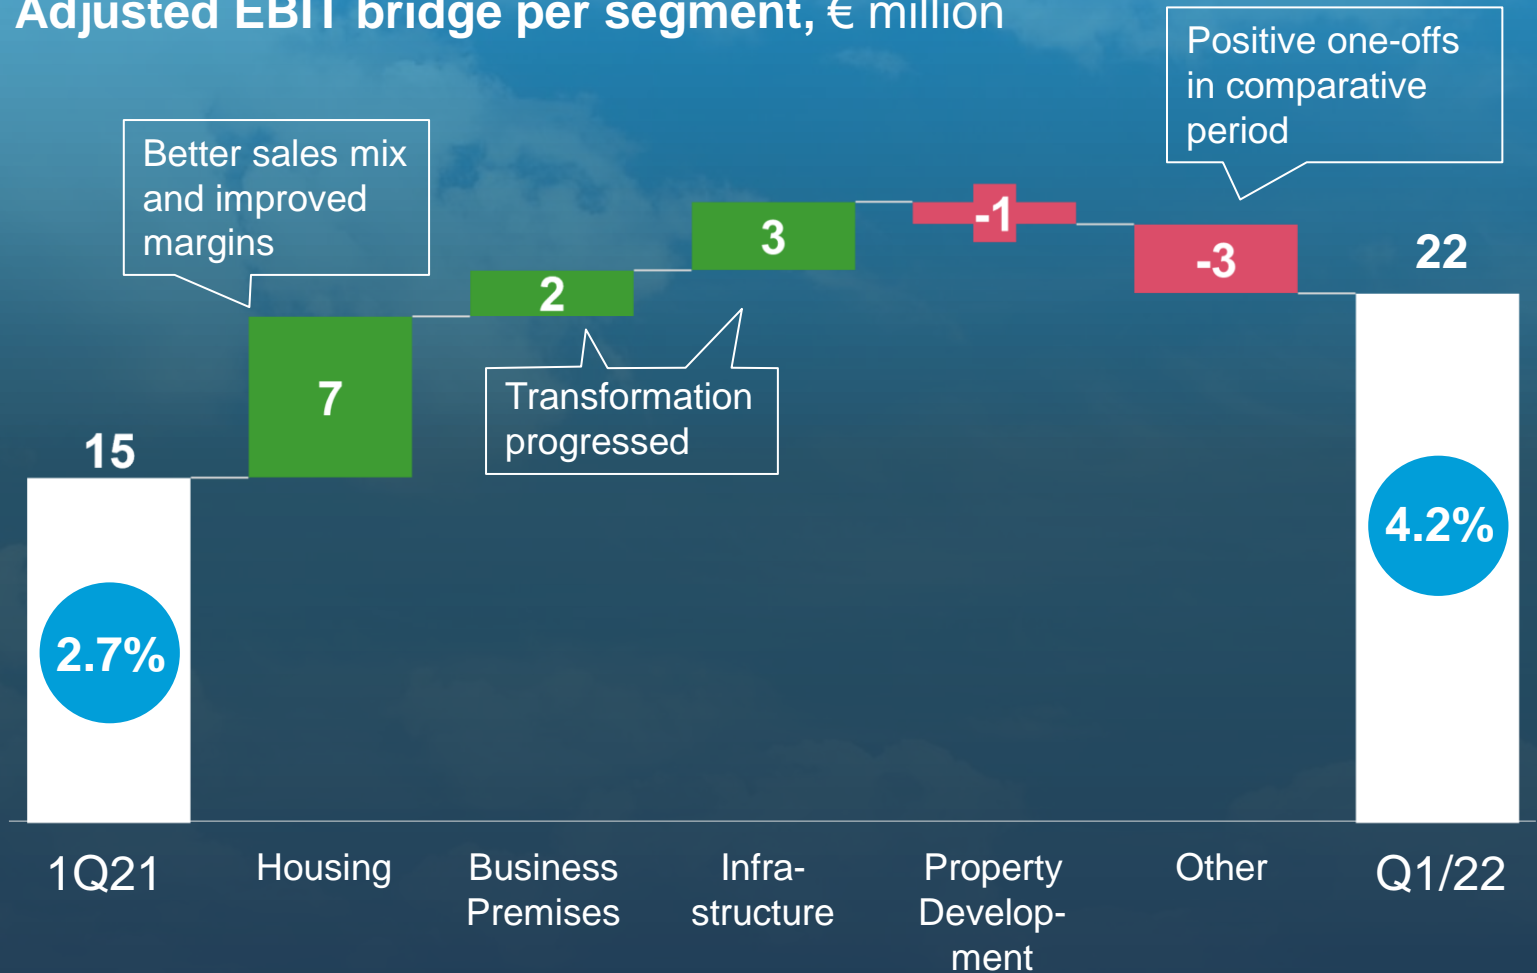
Adjusted EBIT bridge per segment, € million

Positive one-offs in comparative period

Better sales mix and improved margins

Transformation progressed

15

2.7%

7

2

3

-1

-3

22

4.2%

1Q21

Housing

Business Premises

Infra-structure

Property Develop-ment

Other

Q1/22